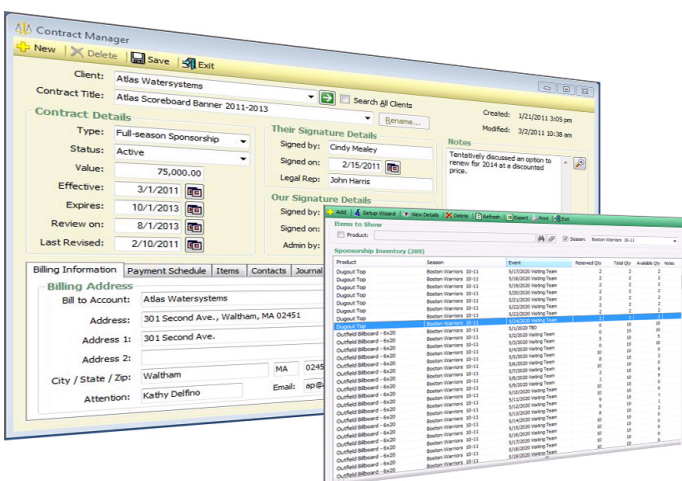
Contract Manager

New | Delete | Save | Exit

Client: Atlas Watersystems

Contract Title: Atlas Scoreboard Banner 2011-2013

Search All Clients

Rename...

Created: 1/21/2011 3:05 pm

Modified: 3/2/2011 10:38 am

Contract Details

Type: Full-season Sponsorship

Status: Active

Value: 75,000.00

Effective: 3/1/2011

Expires: 10/1/2013

Review on: 8/1/2013

Last Revised: 2/10/2011

Their Signature Details

Signed by: Cindy Mealey

Signed on: 2/15/2011

Legal Rep: John Harris

Our Signature Details

Signed by:

Signed on:

Admin by:

Notes

Tentatively discussed an option to renew for 2014 at a discounted price.

Billing Information | Payment Schedule | Items | Contacts | Journal

Billing Address

Bill to Account: Atlas Watersystems

Address: 301 Second Ave., Waltham, MA 02451

Address 1: 301 Second Ave.

Address 2:

City / State / Zip: Waltham | MA | 0245

Attention: Kathy Delfino

Email: ap@

Add | Setup Wizard | View Details | Delete | Refresh | Export | Print | Exit

Items to Show

Product:

Season: Boston Warriors 10-11

Sponsorship Inventory (289)

| Product | Season | Event | Reserved Qty | Total Qty | Available Qty | Notes |
|---|---|---|---|---|---|---|
| Dugout Top | Boston Warriors 10-11 | 5/17/2020 Visiting Team | 2 | 2 | 2 | |
| Dugout Top | Boston Warriors 10-11 | 5/18/2020 Visiting Team | 2 | 2 | 2 | |
| Dugout Top | Boston Warriors 10-11 | 5/19/2020 Visiting Team | 2 | 2 | 2 | |
| Dugout Top | Boston Warriors 10-11 | 5/20/2020 Visiting Team | 2 | 2 | 2 | |
| Dugout Top | Boston Warriors 10-11 | 5/21/2020 Visiting Team | 2 | 2 | 2 | |
| Dugout Top | Boston Warriors 10-11 | 5/22/2020 Visiting Team | 2 | 2 | 2 | |
| Dugout Top | Boston Warriors 10-11 | 5/23/2020 Visiting Team | 2 | 2 | 2 | |
| Dugout Top | Boston Warriors 10-11 | 5/24/2020 Visiting Team | 2 | 2 | 1 | |
| Dugout Top | Boston Warriors 10-11 | 5/1/2020 TBD | 0 | 10 | 10 | |
| Outfield Billboard - 6x20 | Boston Warriors 10-11 | 5/2/2020 Visiting Team | 0 | 10 | 10 | |
| Outfield Billboard - 6x20 | Boston Warriors 10-11 | 5/3/2020 Visiting Team | 5 | 10 | 5 | |
| Outfield Billboard - 6x20 | Boston Warriors 10-11 | 5/4/2020 Visiting Team | 0 | 10 | 10 | |
| Outfield Billboard - 6x20 | Boston Warriors 10-11 | 5/5/2020 Visiting Team | 10 | 10 | 0 | |
| Outfield Billboard - 6x20 | Boston Warriors 10-11 | 5/6/2020 Visiting Team | 2 | 10 | 8 | |
| Outfield Billboard - 6x20 | Boston Warriors 10-11 | 5/7/2020 Visiting Team | 2 | 10 | 8 | |
| Outfield Billboard - 6x20 | Boston Warriors 10-11 | 5/8/2020 Visiting Team | 1 | 10 | 9 | |
| Outfield Billboard - 6x20 | Boston Warriors 10-11 | 5/9/2020 Visiting Team | 0 | 10 | 10 | |
| Outfield Billboard - 6x20 | Boston Warriors 10-11 | 5/10/2020 Visiting Team | 0 | 10 | 10 | |
| Outfield Billboard - 6x20 | Boston Warriors 10-11 | 5/11/2020 Visiting Team | 9 | 10 | 1 | |
| Outfield Billboard - 6x20 | Boston Warriors 10-11 | 5/12/2020 Visiting Team | 0 | 10 | 10 | |
| Outfield Billboard - 6x20 | Boston Warriors 10-11 | 5/13/2020 Visiting Team | 0 | 10 | 10 | |
| Outfield Billboard - 6x20 | Boston Warriors 10-11 | 5/14/2020 Visiting Team | 8 | 10 | 2 | |
| Outfield Billboard - 6x20 | Boston Warriors 10-11 | 5/15/2020 Visiting Team | 0 | 10 | 10 | |
| Outfield Billboard - 6x20 | Boston Warriors 10-11 | 5/16/2020 Visiting Team | 0 | 10 | 10 | |
| Outfield Billboard - 6x20 | Boston Warriors 10-11 | 5/17/2020 Visiting Team | 0 | 10 | 10 | |
| Outfield Billboard - 6x20 | Boston Warriors 10-11 | 5/18/2020 Visiting Team | 0 | 10 | 10 | |